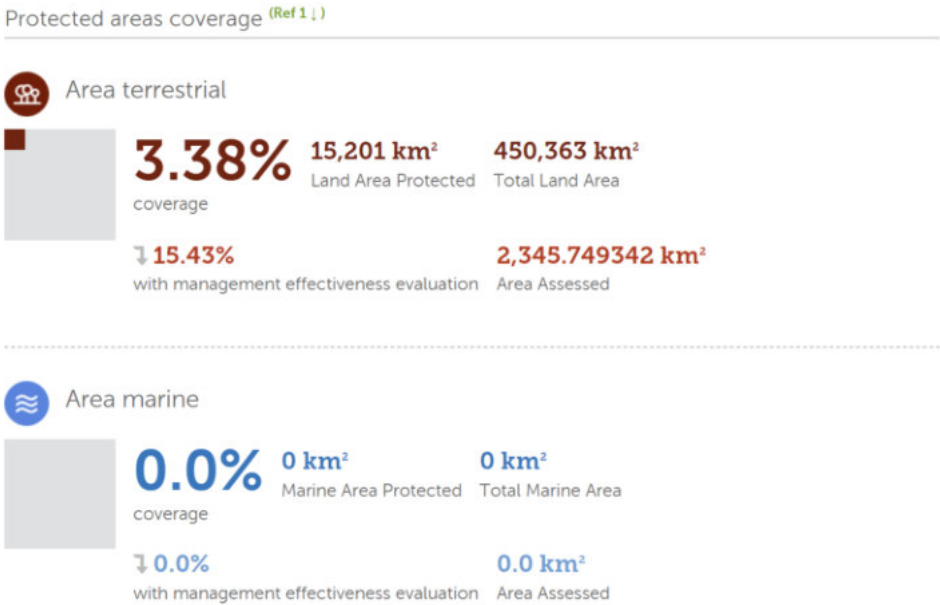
Protected areas coverage (Ref 1 ↓)

Area terrestrial

3.38%
coverage

15,201 km²
Land Area Protected

450,363 km²
Total Land Area

↳ 15.43%
with management effectiveness evaluation

2,345.749342 km²
Area Assessed

Area marine

0.0%
coverage

0 km²
Marine Area Protected

0 km²
Total Marine Area

↳ 0.0%
with management effectiveness evaluation

0.0 km²
Area Assessed